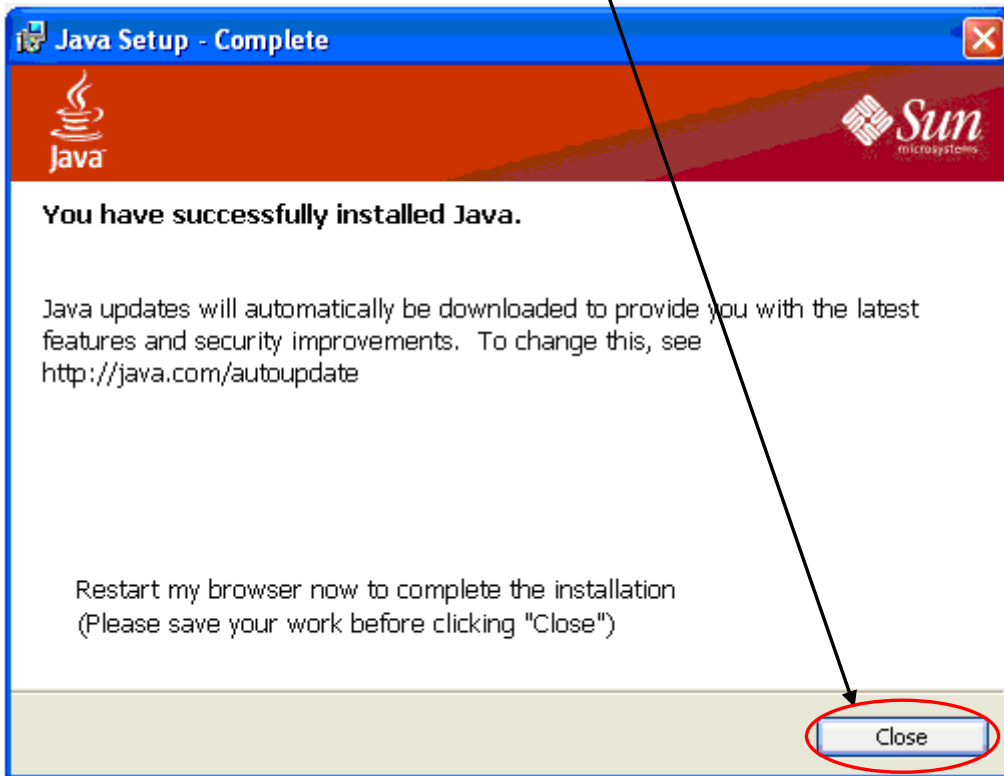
Java Setup - Complete

Java

Sun
microsystems

You have successfully installed Java.

Java updates will automatically be downloaded to provide you with the latest features and security improvements. To change this, see http://java.com/autoupdate

Restart my browser now to complete the installation
(Please save your work before clicking "Close")

Close